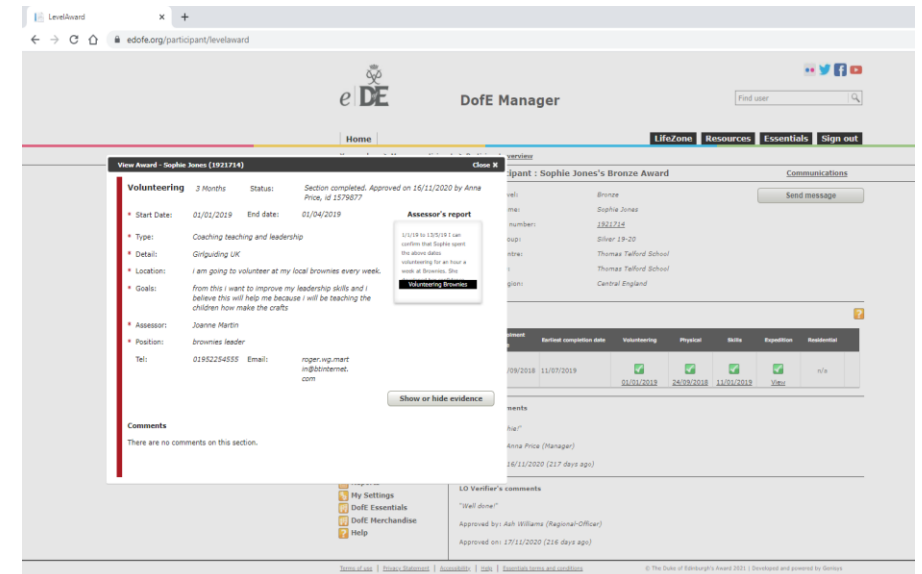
LevelAward × +

← → C ⌂ edofe.org/participant/levelaward

e DE

DofE Manager

Find user

Home

LifeZone Resources Essentials Sign out

View Award - Sophie Jones (1921714) Close ✖

Volunteering 3 Months Status: Section completed. Approved on 16/11/2020 by Anna Price, id 1579877

* Start Date: 01/01/2019 End date: 01/04/2019

Assessor's report

1/1/19 to 13/5/19 I can confirm that Sophie spent the above dates volunteering for an hour a week at Brownies. Shs

Volunteering Brownies

* Type: Coaching teaching and leadership

* Detail: Girlguiding UK

* Location: i am going to volunteer at my local brownies every week.

* Goals: from this i want to improve my leadership skills and i believe this will help me because i will be teaching the children how make the crafts

* Assessor: Joanne Martin

* Position: brownies leader

Tel: 01952254555 Email: roger.wg.martin@btinternet.com

Show or hide evidence

Comments

There are no comments on this section.

overview

icipant : Sophie Jones's Bronze Award

Communications

Send message

vel: Bronze

me: Sophie Jones

number: 1921714

oup: Silver 19-20

ntre: Thomas Telford School

Thomas Telford School

gion: Central England

Earliest completion date | Volunteering | Physical | Skills | Expedition | Residential

/09/2018 11/07/2019 | 01/01/2019 | 24/09/2018 | 11/01/2019 | View | n/a

ments

hie!"

Anna Price (Manager)

16/11/2020 (217 days ago)

My Settings

DofE Essentials

DofE Merchandise

Help

LO Verifier's comments

"Well done!"

Approved by: Ash Williams (Regional-Officer)

Approved on: 17/11/2020 (216 days ago)

Terms of use | Privacy Statement | Accessibility | Help | Essentials terms and conditions

© The Duke of Edinburgh's Award 2021 | Developed and powered by Gemixys